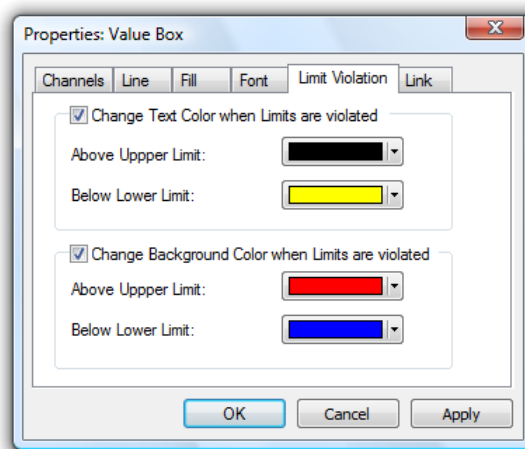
Properties: Value Box

Channels | Line | Fill | Font | Limit Violation | Link

Change Text Color when Limits are violated

Above Uppper Limit:

Below Lower Limit:

Change Background Color when Limits are violated

Above Uppper Limit:

Below Lower Limit:

OK | Cancel | Apply